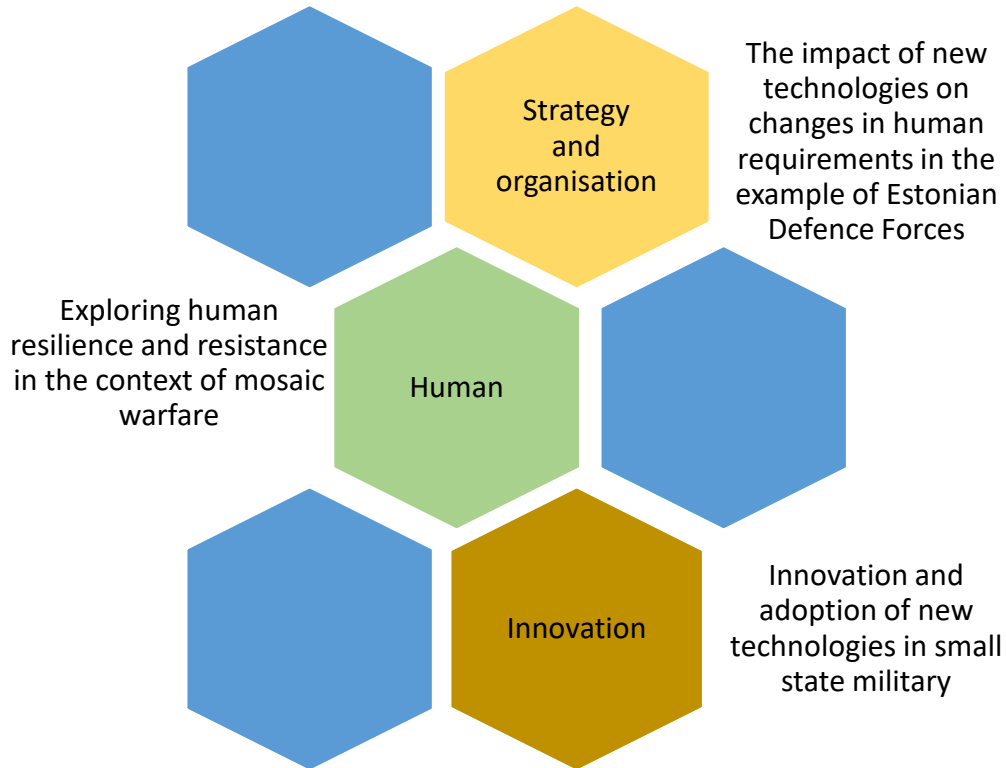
Strategy and organisation

The impact of new technologies on changes in human requirements in the example of Estonian Defence Forces

Exploring human resilience and resistance in the context of mosaic warfare

Human

Innovation

Innovation and adoption of new technologies in small state military